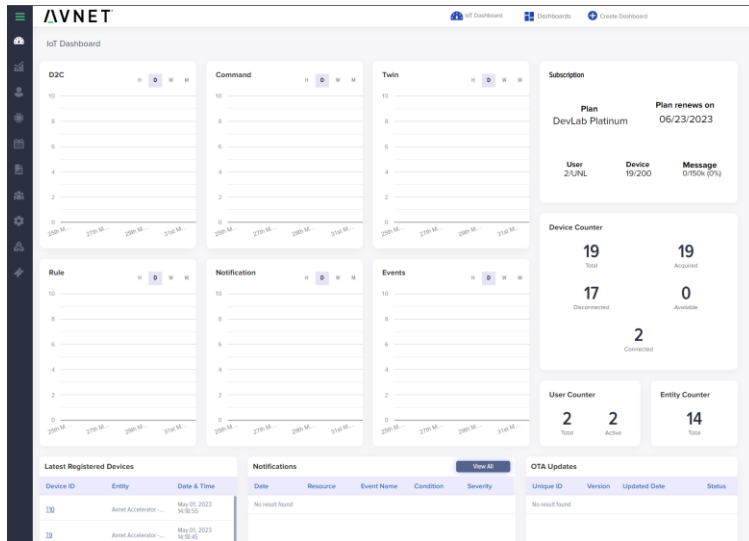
AVNET

IoT Dashboard Dashboards Create Dashboard

IoT Dashboard

D2C H D W M
10
8
6
4
2
0
25th M... 27th M... 29th M... 31st M...

Command H D W M
10
8
6
4
2
0
25th M... 27th M... 29th M... 31st M...

Twin H D W M
10
8
6
4
2
0
25th M... 27th M... 29th M... 31st M...

Subscription

Plan
DevLab Platinum

Plan renews on
06/23/2023

User
2/UNL

Device
19/200

Message
0/150k (0%)

Rule H D W M
10
8
6
4
2
0
25th M... 27th M... 29th M... 31st M...

Notification H D W M
10
8
6
4
2
0
25th M... 27th M... 29th M... 31st M...

Events H D W M
10
8
6
4
2
0
25th M... 27th M... 29th M... 31st M...

Device Counter

19
Total

19
Acquired

17
Disconnected

0
Available

2
Connected

User Counter

2
Total

2
Active

Entity Counter

14
Total

Latest Registered Devices

| Device ID | Entity | Date & Time |
|---|---|---|
| T10 | Avnet Accelerator -... | May 01, 2023 14:18:55 |
| T9 | Avnet Accelerator -... | May 01, 2023 14:18:45 |

Notifications View All

| Date | Resource | Event Name | Condition | Severity |
|---|---|---|---|---|
| No result found | | | | |

OTA Updates

| Unique ID | Version | Updated Date | Status |
|---|---|---|---|
| No result found | | | |